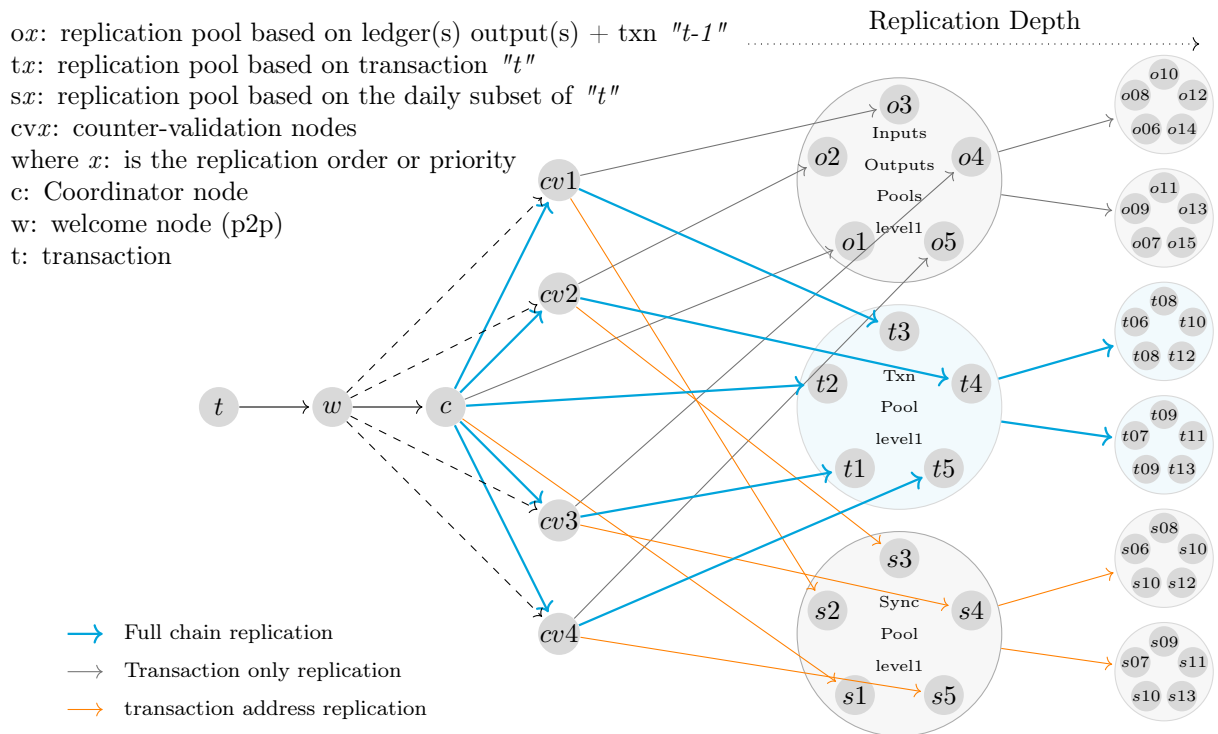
o$x$: replication pool based on ledger(s) output(s) + txn "t-1"
t$x$: replication pool based on transaction "t"
s$x$: replication pool based on the daily subset of "t"
cv$x$: counter-validation nodes
where $x$: is the replication order or priority
c: Coordinator node
w: welcome node (p2p)
t: transaction

Replication Depth

$t$ $w$ $c$

$cv1$ $cv2$ $cv3$ $cv4$

$o3$ $o2$ $o4$ $o1$ $o5$
Inputs
Outputs
Pools
level1

$o10$ $o08$ $o12$ $o06$ $o14$

$o11$ $o09$ $o13$ $o07$ $o15$

$t3$ $t2$ $t4$ $t1$ $t5$
Txn
Pool
level1

$t08$ $t06$ $t10$ $t08$ $t12$

$t09$ $t07$ $t11$ $t09$ $t13$

$s3$ $s2$ $s4$ $s1$ $s5$
Sync
Pool
level1

$s08$ $s06$ $s10$ $s10$ $s12$

$s09$ $s07$ $s11$ $s10$ $s13$

Full chain replication
Transaction only replication
transaction address replication